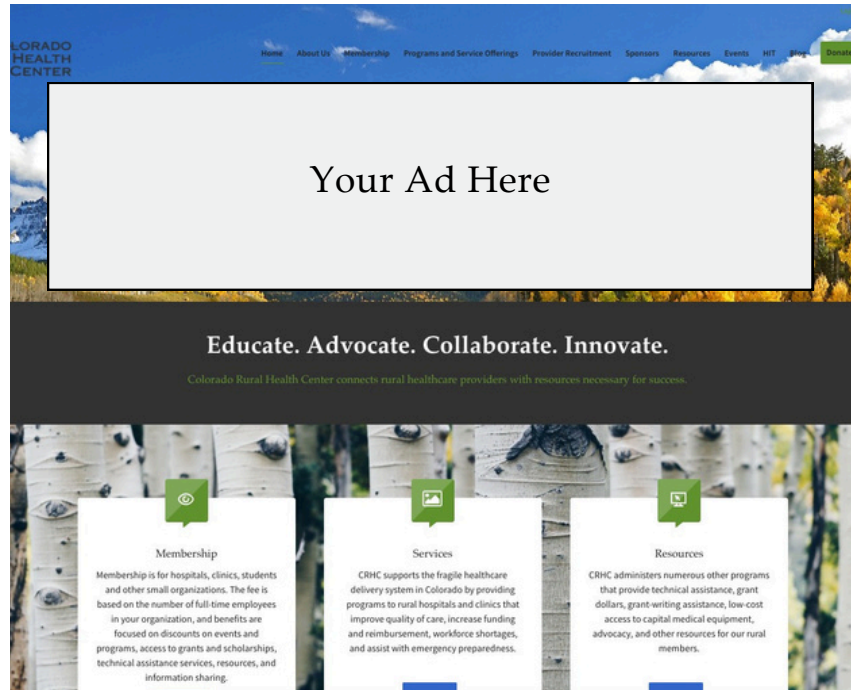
LORADO
HEALTH
CENTER

Home About Us Membership Programs and Service Offerings Provider Recruitment Sponsors Resources Events HIT Blog Donate

Your Ad Here

Educate. Advocate. Collaborate. Innovate.

Colorado Rural Health Center connects rural healthcare providers with resources necessary for success.

Membership

Membership is for hospitals, clinics, students and other small organizations. The fee is based on the number of full-time employees in your organization, and benefits are focused on discounts on events and programs, access to grants and scholarships, technical assistance services, resources, and information sharing.

Services

CRHC supports the fragile healthcare delivery system in Colorado by providing programs to rural hospitals and clinics that improve quality of care, increase funding and reimbursement, workforce shortages, and assist with emergency preparedness.

Resources

CRHC administers numerous other programs that provide technical assistance, grant dollars, grant-writing assistance, low-cost access to capital medical equipment, advocacy, and other resources for our rural members.